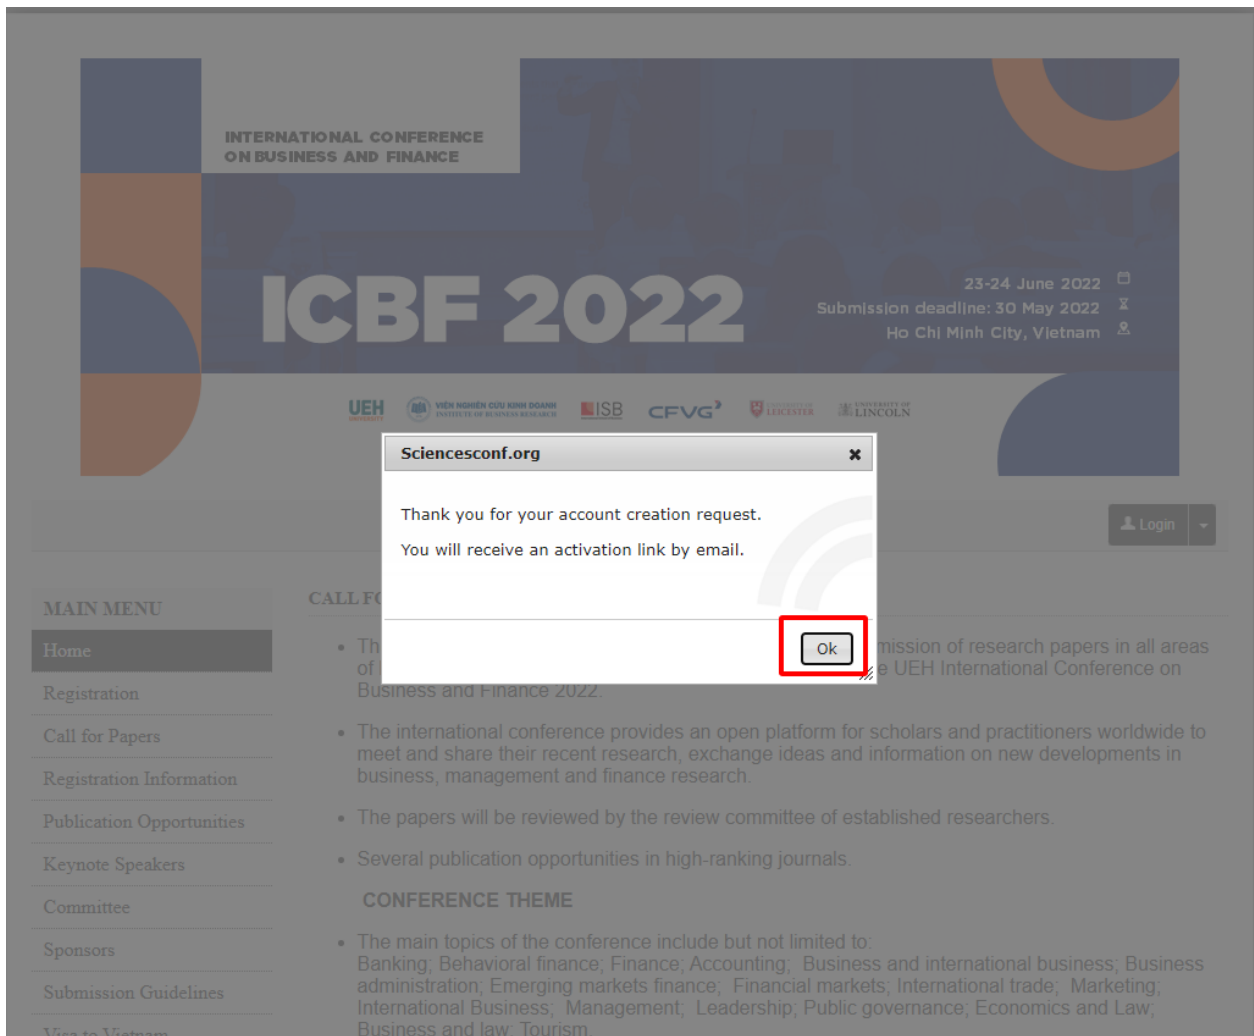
INTERNATIONAL CONFERENCE ON BUSINESS AND FINANCE

ICBF 2022

23-24 June 2022
Submission deadline: 30 May 2022
Ho Chi Minh City, Vietnam

UEH   VIỆN NGHIÊN CỨU KINH DOANH INSTITUTE OF BUSINESS RESEARCH   ISB   CFVG   LEICESTER   UNIVERSITY OF LINCOLN

Sciencesconf.org ✖

Thank you for your account creation request.

You will receive an activation link by email.

Ok

Login

MAIN MENU
Home
Registration
Call for Papers
Registration Information
Publication Opportunities
Keynote Speakers
Committee
Sponsors
Submission Guidelines
Visa to Vietnam

CALL FO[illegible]

• Th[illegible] mission of research papers in all areas of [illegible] e UEH International Conference on Business and Finance 2022.

• The international conference provides an open platform for scholars and practitioners worldwide to meet and share their recent research, exchange ideas and information on new developments in business, management and finance research.

• The papers will be reviewed by the review committee of established researchers.

• Several publication opportunities in high-ranking journals.

CONFERENCE THEME

• The main topics of the conference include but not limited to:
Banking; Behavioral finance; Finance; Accounting; Business and international business; Business administration; Emerging markets finance; Financial markets; International trade; Marketing; International Business; Management; Leadership; Public governance; Economics and Law; Business and law; Tourism.